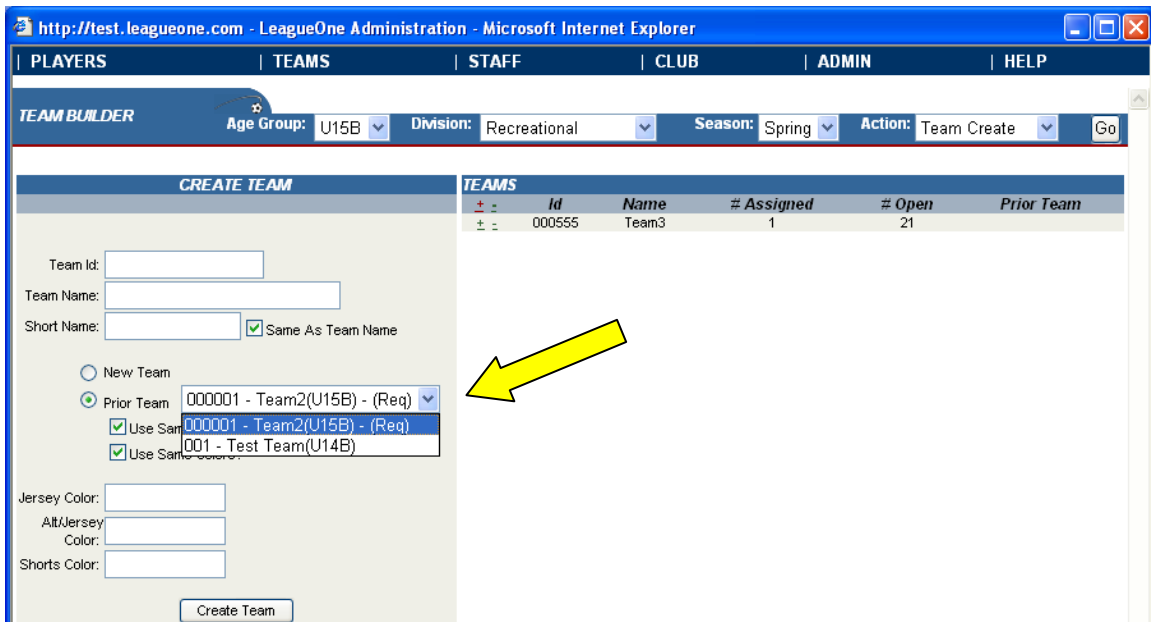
http://test.leagueone.com - LeagueOne Administration - Microsoft Internet Explorer

| PLAYERS | TEAMS | STAFF | CLUB | ADMIN | HELP

TEAM BUILDER Age Group: U15B Division: Recreational Season: Spring Action: Team Create Go

CREATE TEAM

Team Id:
Team Name:
Short Name: Same As Team Name

New Team
Prior Team 000001 - Team2(U15B) - (Req)
000001 - Team2(U15B) - (Req)
001 - Test Team(U14B)
Use Sam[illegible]
Use Sam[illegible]

Jersey Color:
Alt/Jersey Color:
Shorts Color:

Create Team

TEAMS

| ± | Id | Name | # Assigned | # Open | Prior Team |
|---|---|---|---|---|---|
| ± | 000555 | Team3 | 1 | 21 | |